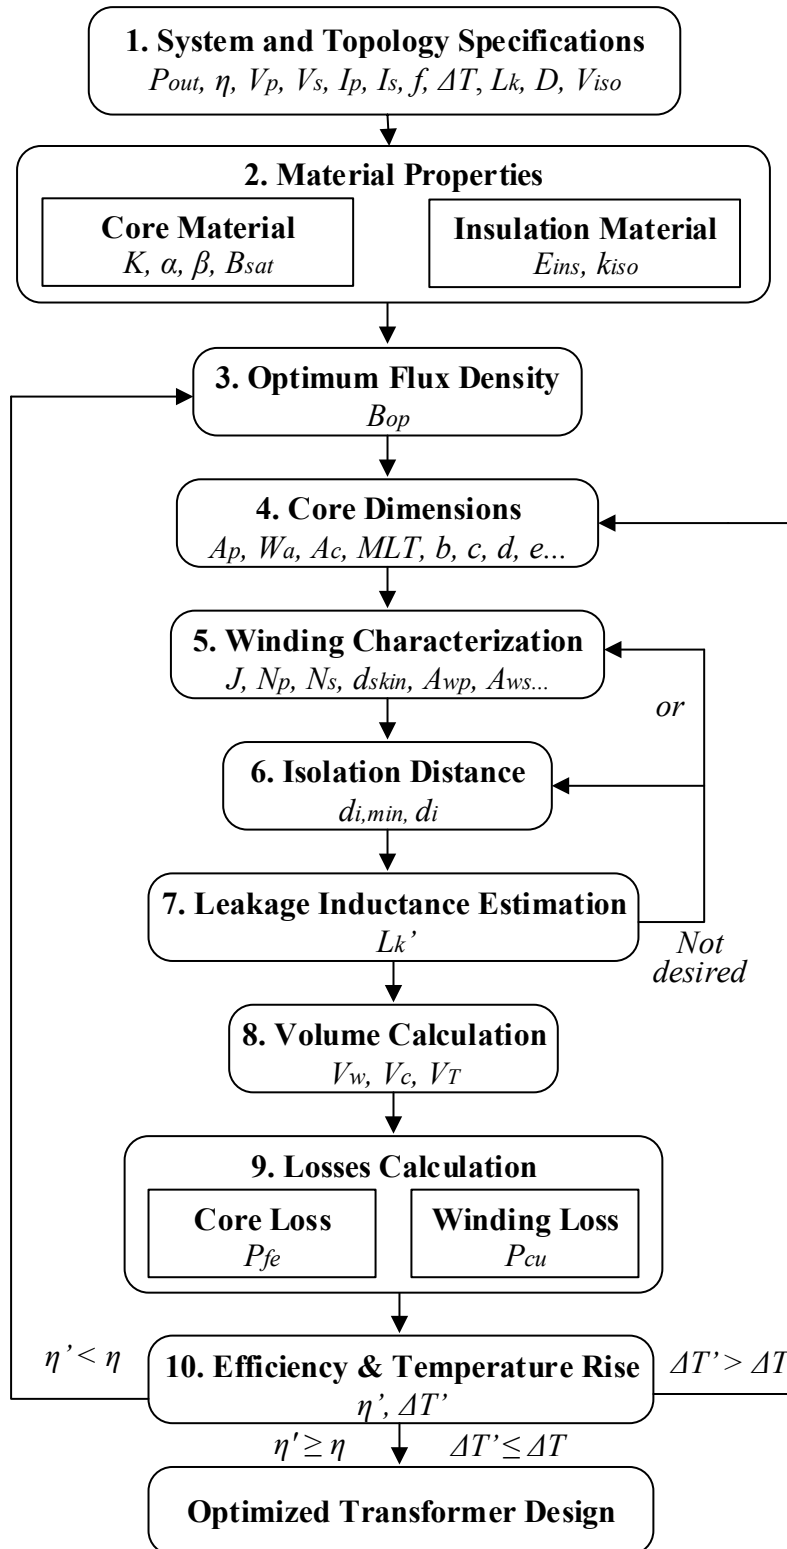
**1. System and Topology Specifications**
$P_{out}$, $\eta$, $V_p$, $V_s$, $I_p$, $I_s$, $f$, $\Delta T$, $L_k$, $D$, $V_{iso}$

**2. Material Properties**

**Core Material**
$K$, $\alpha$, $\beta$, $B_{sat}$

**Insulation Material**
$E_{ins}$, $k_{iso}$

**3. Optimum Flux Density**
$B_{op}$

**4. Core Dimensions**
$A_p$, $W_a$, $A_c$, $MLT$, $b$, $c$, $d$, $e$...

**5. Winding Characterization**
$J$, $N_p$, $N_s$, $d_{skin}$, $A_{wp}$, $A_{ws}$...

or

**6. Isolation Distance**
$d_{i,min}$, $d_i$

**7. Leakage Inductance Estimation**
$L_k'$

Not desired

**8. Volume Calculation**
$V_w$, $V_c$, $V_T$

**9. Losses Calculation**

**Core Loss**
$P_{fe}$

**Winding Loss**
$P_{cu}$

$\eta' < \eta$

**10. Efficiency & Temperature Rise**
$\eta'$, $\Delta T'$

$\Delta T' > \Delta T$

$\eta' \geq \eta$

$\Delta T' \leq \Delta T$

**Optimized Transformer Design**